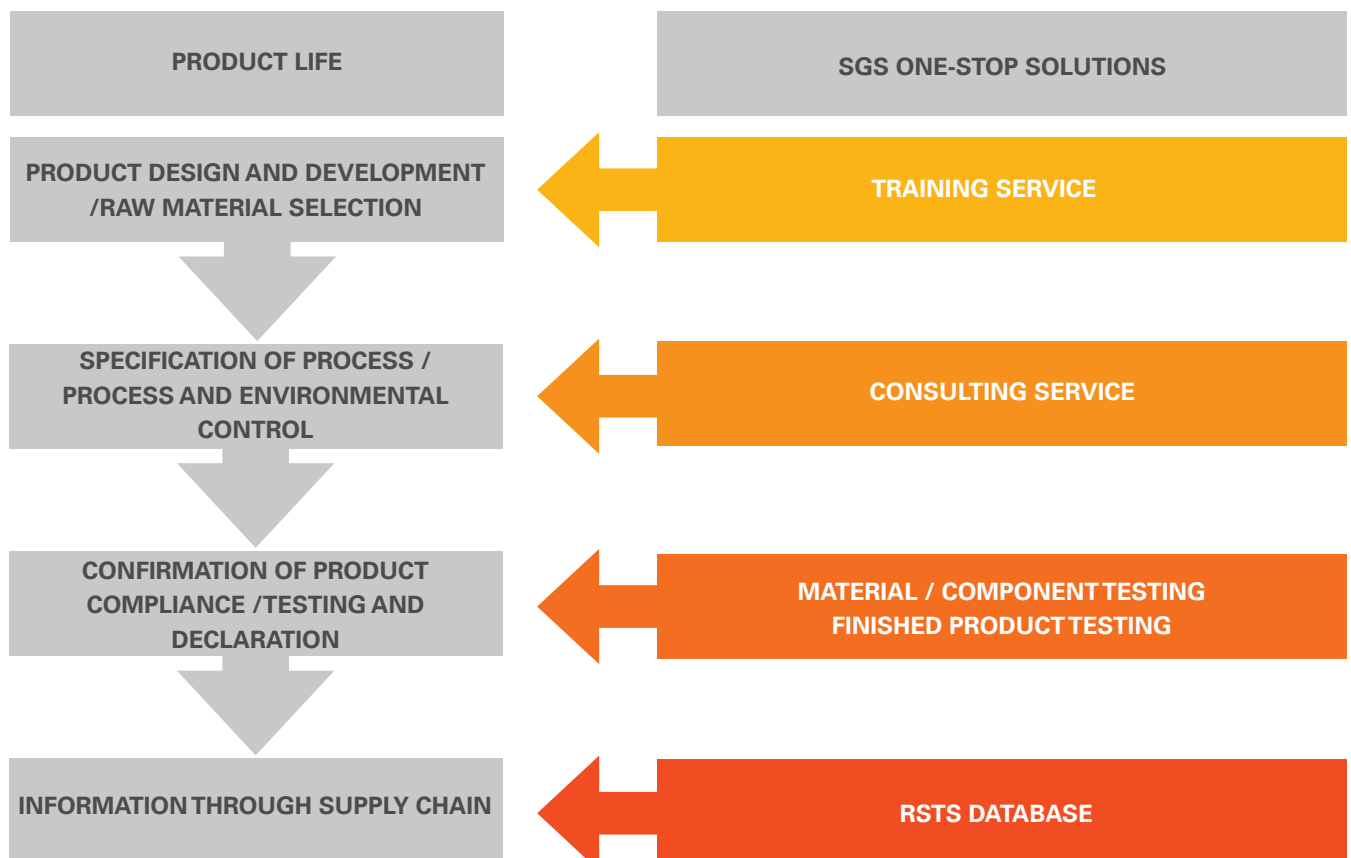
PRODUCT LIFE

SGS ONE-STOP SOLUTIONS

PRODUCT DESIGN AND DEVELOPMENT /RAW MATERIAL SELECTION

TRAINING SERVICE

SPECIFICATION OF PROCESS / PROCESS AND ENVIRONMENTAL CONTROL

CONSULTING SERVICE

CONFIRMATION OF PRODUCT COMPLIANCE /TESTING AND DECLARATION

MATERIAL / COMPONENT TESTING
FINISHED PRODUCT TESTING

INFORMATION THROUGH SUPPLY CHAIN

RSTS DATABASE